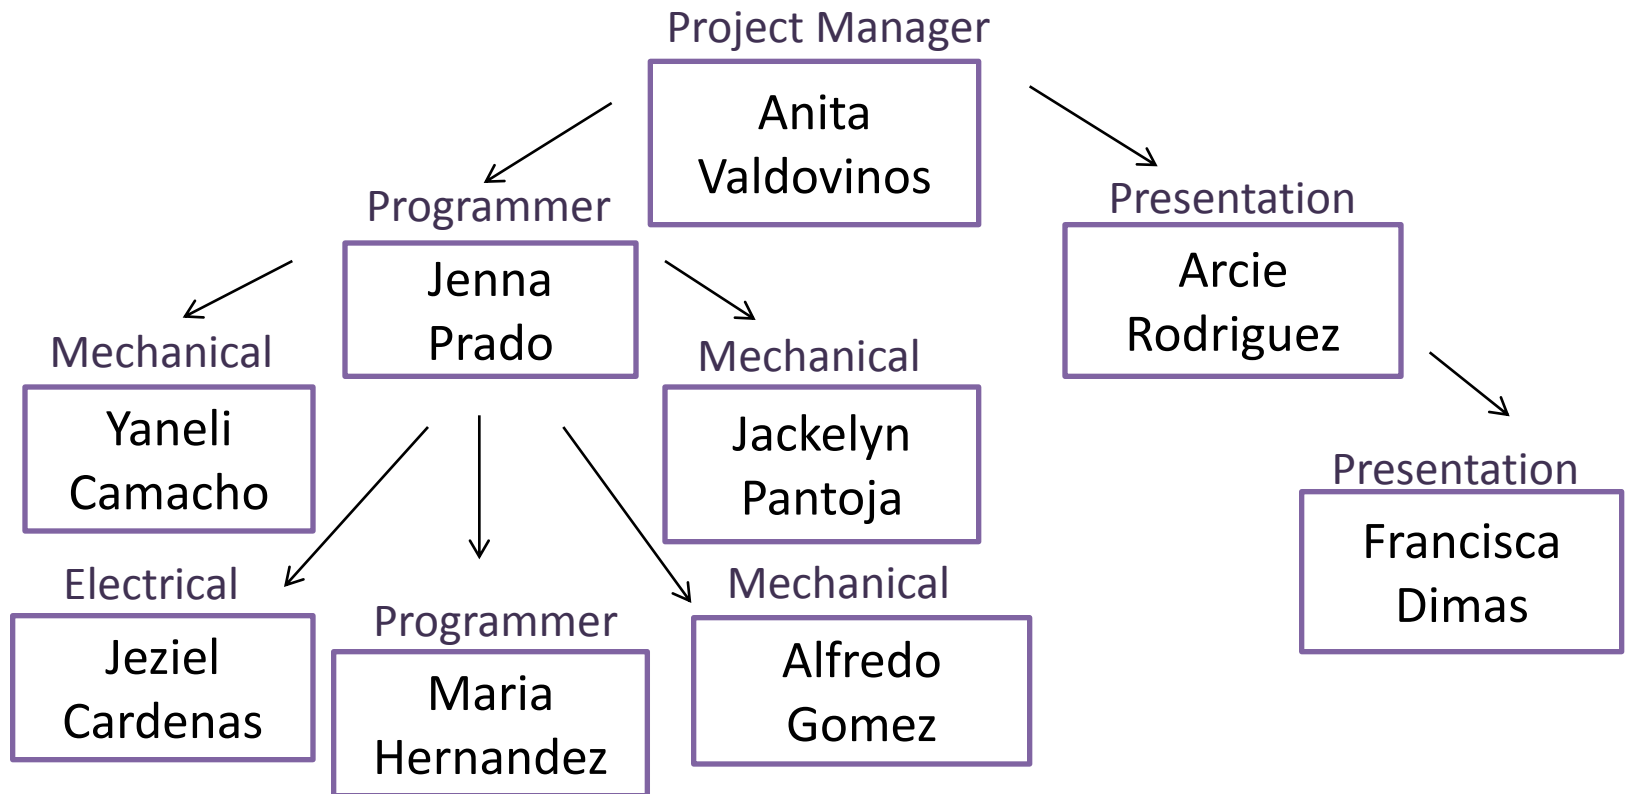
Project Manager
Anita Valdovinos

Programmer
Jenna Prado

Presentation
Arcie Rodriguez

Mechanical
Yaneli Camacho

Mechanical
Jackelyn Pantoja

Presentation
Francisca Dimas

Electrical
Jeziel Cardenas

Programmer
Maria Hernandez

Mechanical
Alfredo Gomez